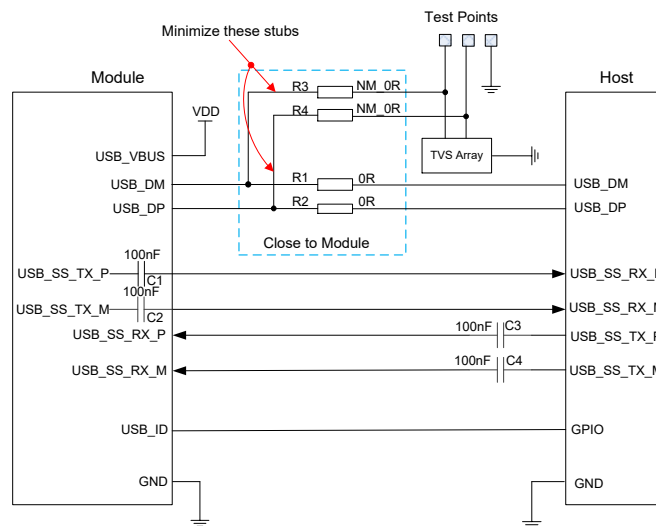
Minimize these stubs

Test Points

Module

Host

VDD

USB_VBUS

USB_DM

USB_DP

R3

NM_0R

R4

NM_0R

R1

0R

R2

0R

TVS Array

Close to Module

USB_DM

USB_DP

100nF

C1

USB_SS_TX_P

100nF

C2

USB_SS_TX_M

USB_SS_RX_P

USB_SS_RX_M

100nF

C3

100nF

C4

USB_SS_RX_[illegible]

USB_SS_RX_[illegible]

USB_SS_TX_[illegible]

USB_SS_TX_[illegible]

USB_ID

GPIO

GND

GND